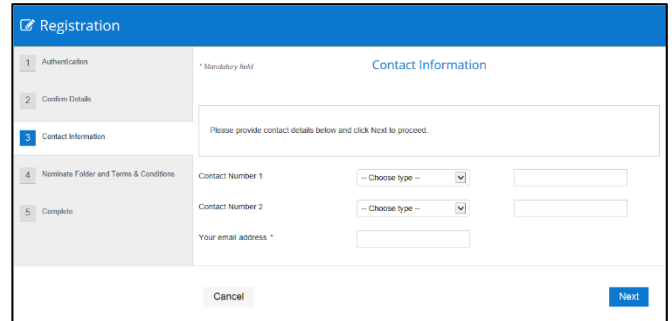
Registration

1 Authentication

2 Confirm Details

3 Contact Information

4 Nominate Folder and Terms & Conditions

5 Complete

* Mandatory field

Contact Information

Please provide contact details below and click Next to proceed.

Contact Number 1 -- Choose type --

Contact Number 2 -- Choose type --

Your email address *

Cancel

Next